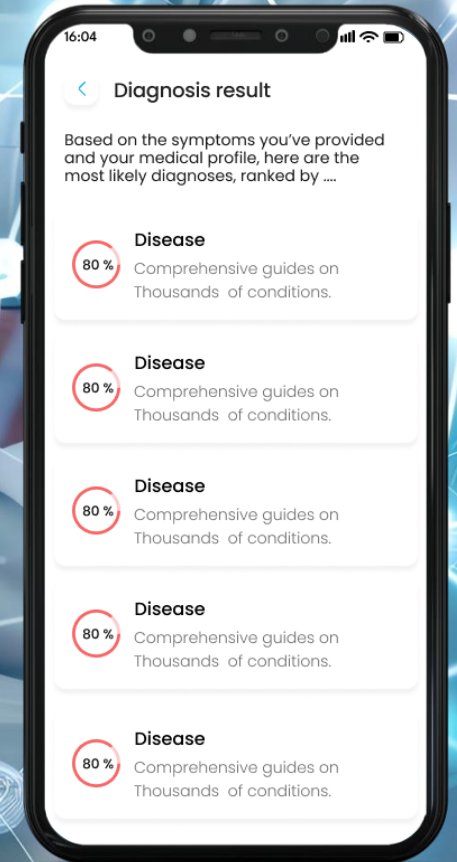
16:04

<

Diagnosis result

Based on the symptoms you've provided and your medical profile, here are the most likely diagnoses, ranked by ....

80 %
Disease
Comprehensive guides on Thousands of conditions.

80 %
Disease
Comprehensive guides on Thousands of conditions.

80 %
Disease
Comprehensive guides on Thousands of conditions.

80 %
Disease
Comprehensive guides on Thousands of conditions.

80 %
Disease
Comprehensive guides on Thousands of conditions.